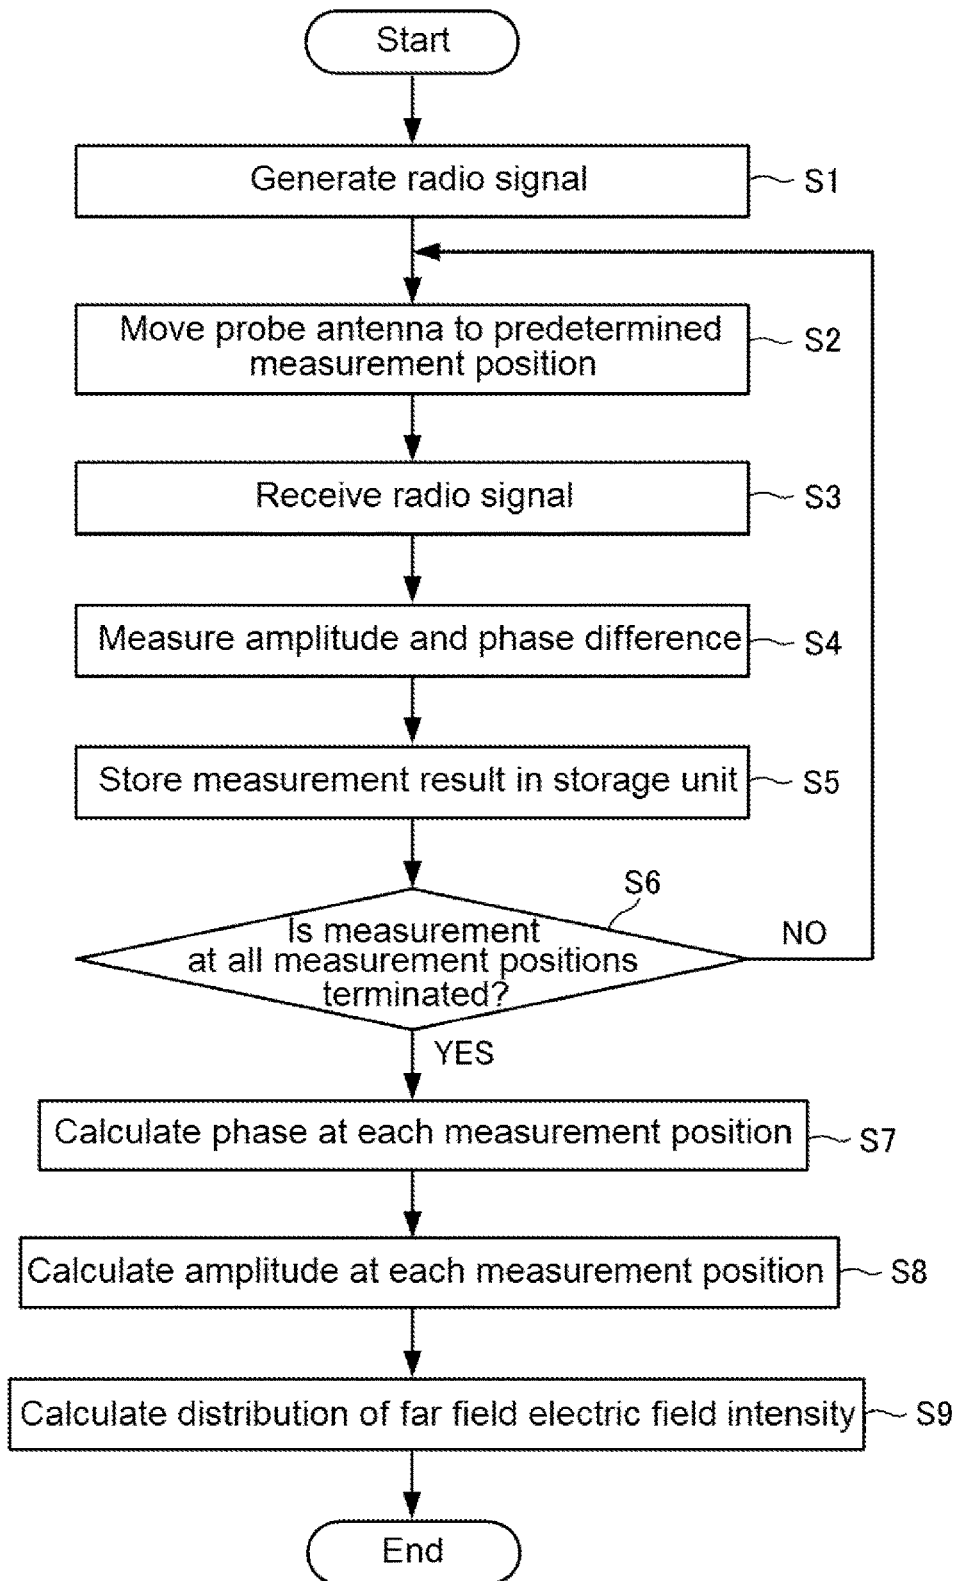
Start

Generate radio signal S1

Move probe antenna to predetermined measurement position S2

Receive radio signal S3

Measure amplitude and phase difference S4

Store measurement result in storage unit S5

S6

Is measurement at all measurement positions terminated?

NO

YES

Calculate phase at each measurement position S7

Calculate amplitude at each measurement position S8

Calculate distribution of far field electric field intensity S9

End